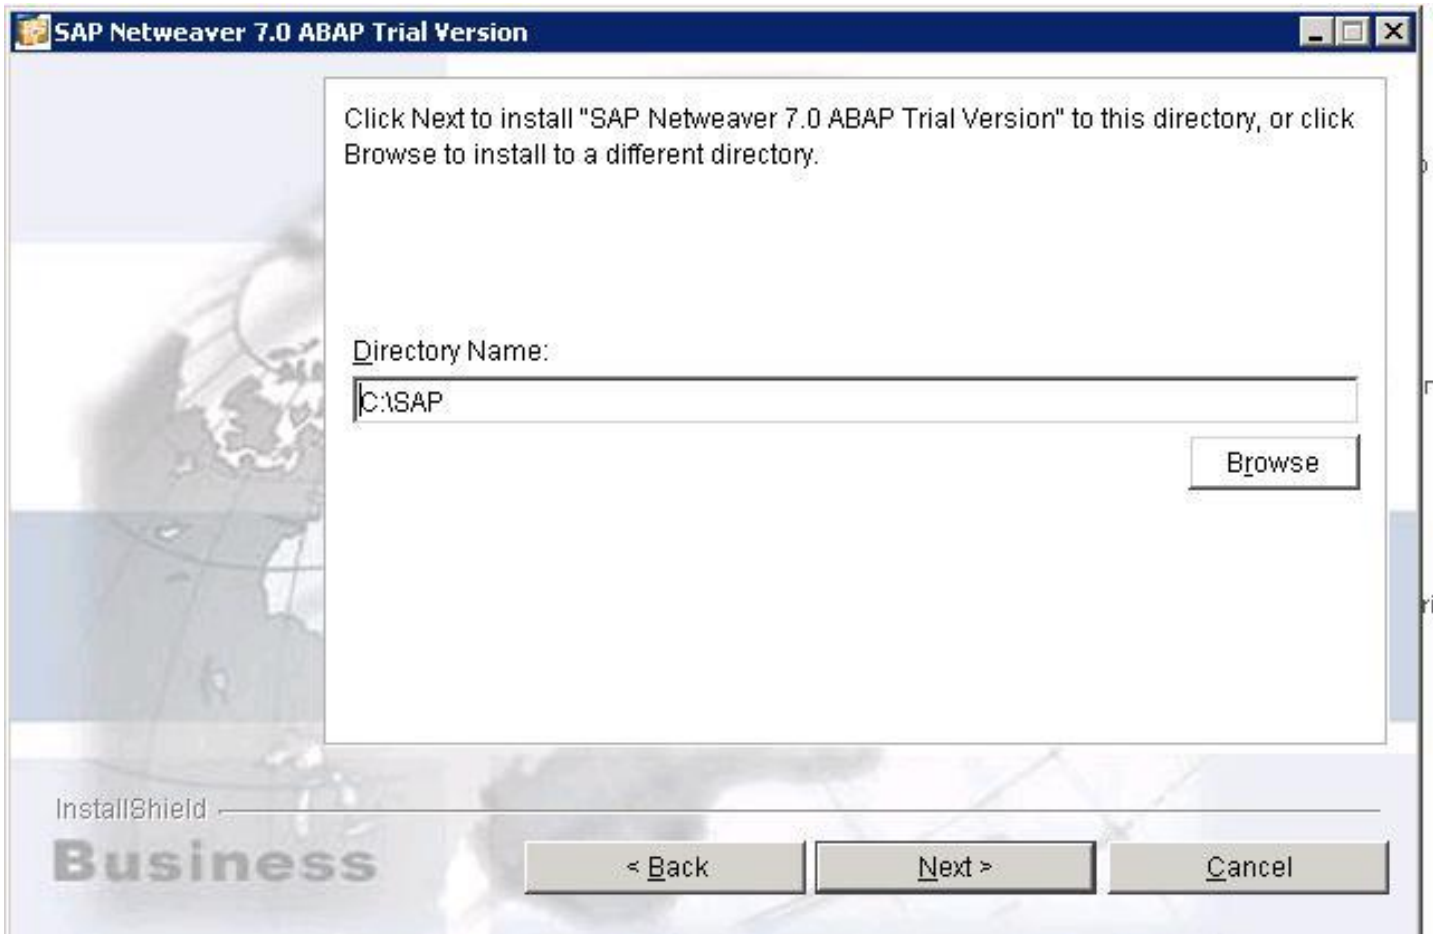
SAP Netweaver 7.0 ABAP Trial Version

Click Next to install "SAP Netweaver 7.0 ABAP Trial Version" to this directory, or click Browse to install to a different directory.

Directory Name:

C:\SAP

Browse

InstallShield

Business

< Back

Next >

Cancel